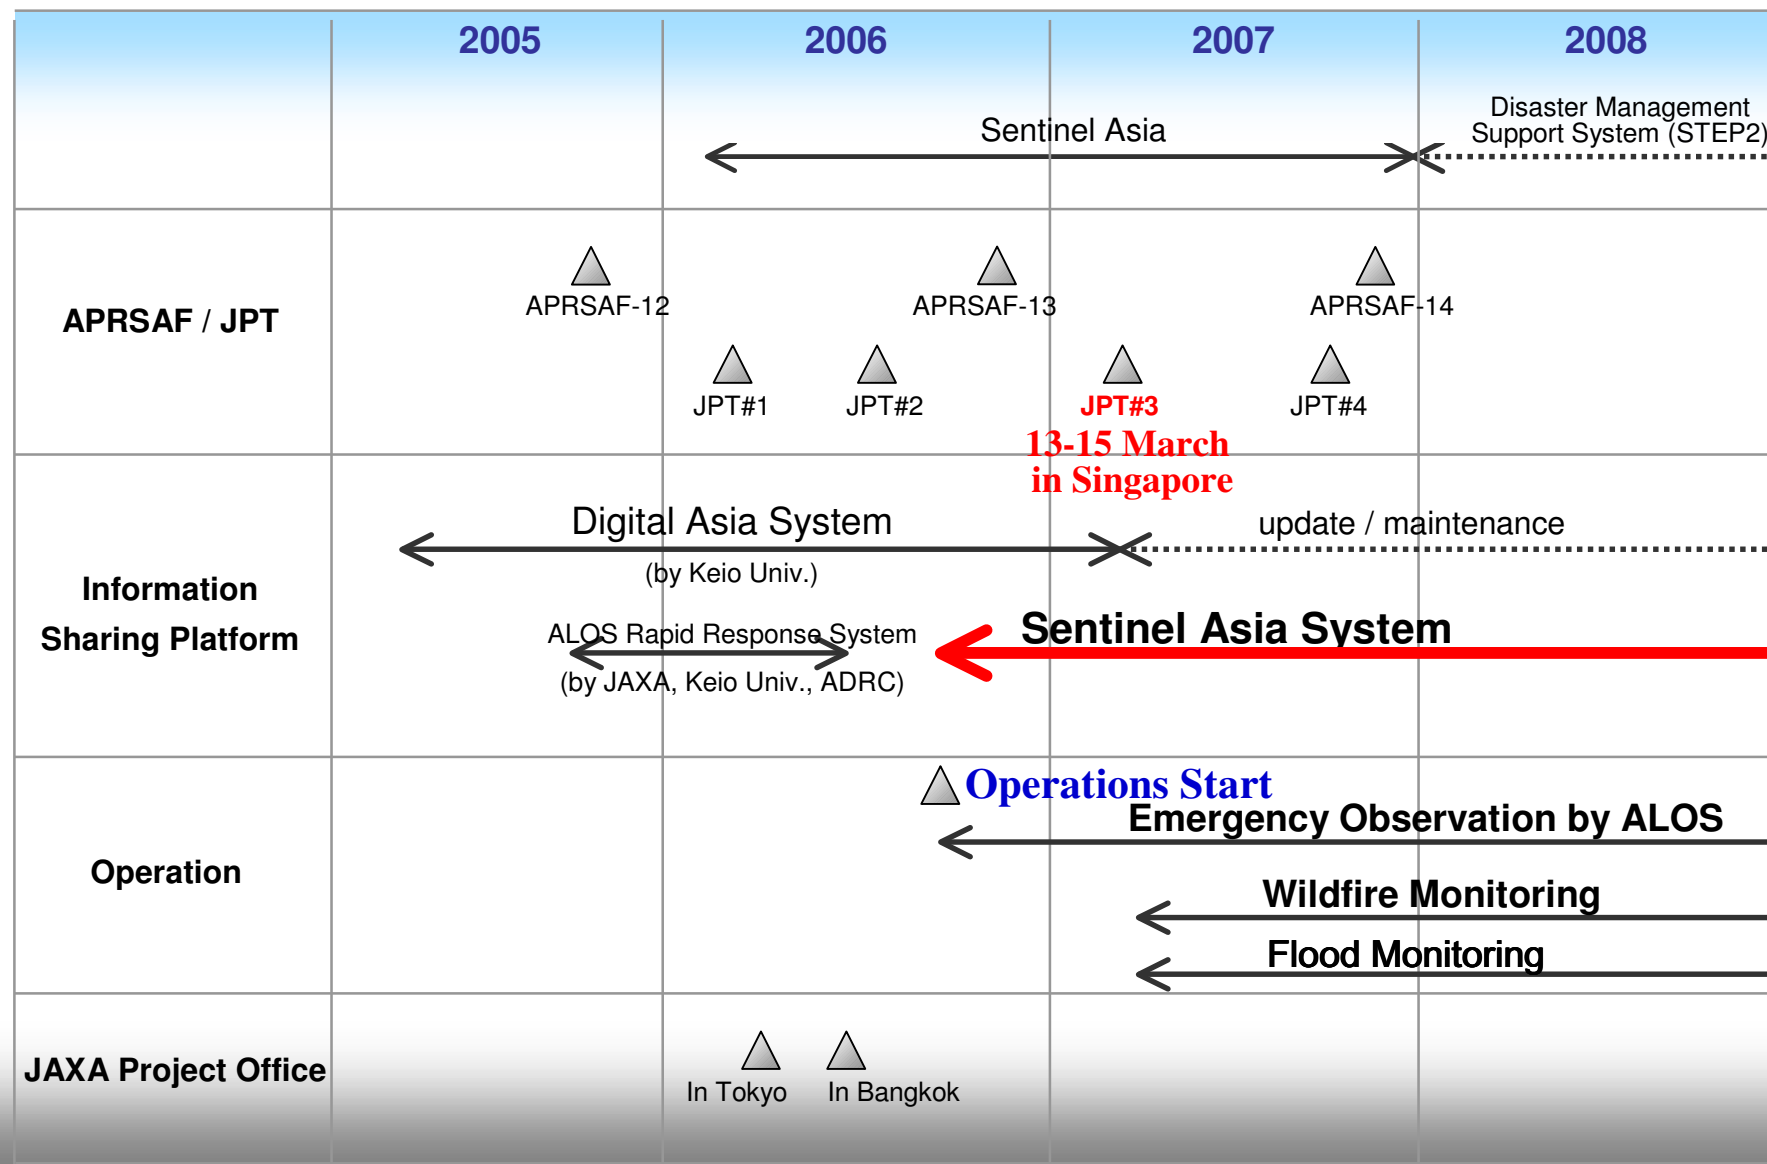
| | 2005 | 2006 | 2007 | 2008 |
|---|---|---|---|---|
| | | Sentinel Asia | | Disaster Management Support System (STEP2) |
| APRSAF / JPT | APRSAF-12 | JPT#1 JPT#2 APRSAF-13 | JPT#3 13-15 March in Singapore | APRSAF-14 JPT#4 |
| Information Sharing Platform | Digital Asia System (by Keio Univ.) ALOS Rapid Response System (by JAXA, Keio Univ., ADRC) | | Sentinel Asia System | update / maintenance |
| Operation | | Operations Start | Emergency Observation by ALOS Wildfire Monitoring Flood Monitoring | |
| JAXA Project Office | | In Tokyo In Bangkok | | |